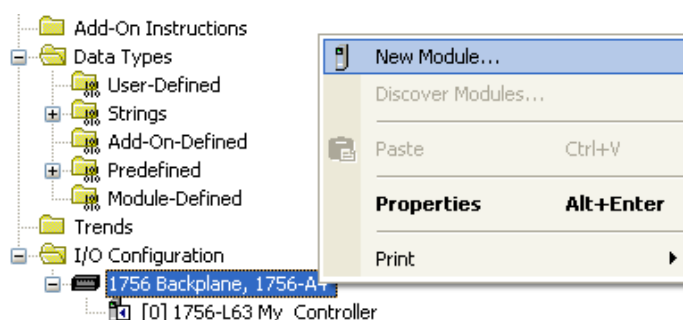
Add-On Instructions
Data Types
User-Defined
Strings
Add-On-Defined
Predefined
Module-Defined
Trends
I/O Configuration
1756 Backplane, 1756-A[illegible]
[0] 1756-L63 My_Controller

New Module...
Discover Modules...
Paste Ctrl+V
Properties Alt+Enter
Print